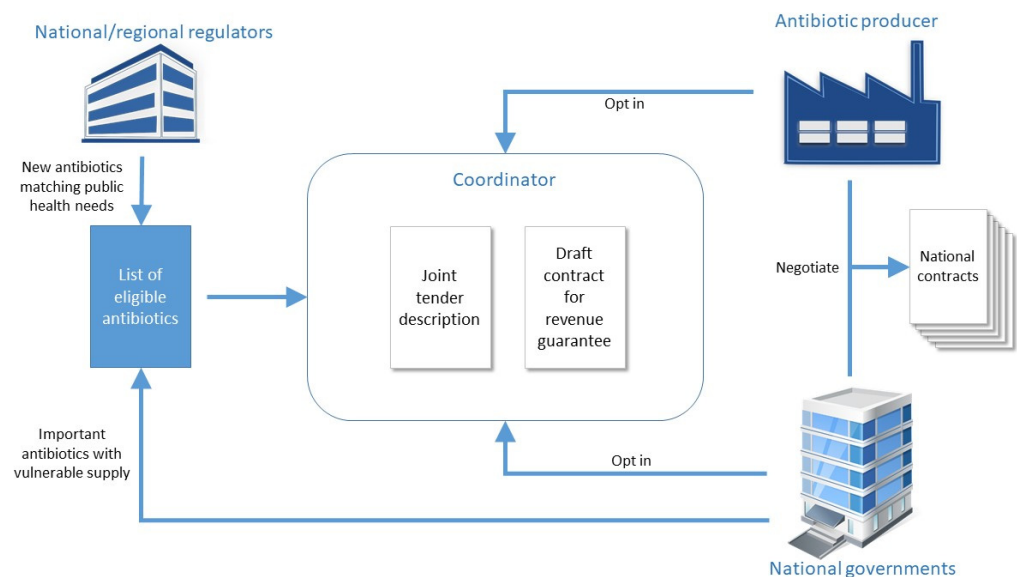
National/regional regulators

Antibiotic producer

Opt in

New antibiotics matching public health needs

Coordinator

List of eligible antibiotics

Joint tender description

Draft contract for revenue guarantee

Negotiate

National contracts

Important antibiotics with vulnerable supply

Opt in

National governments